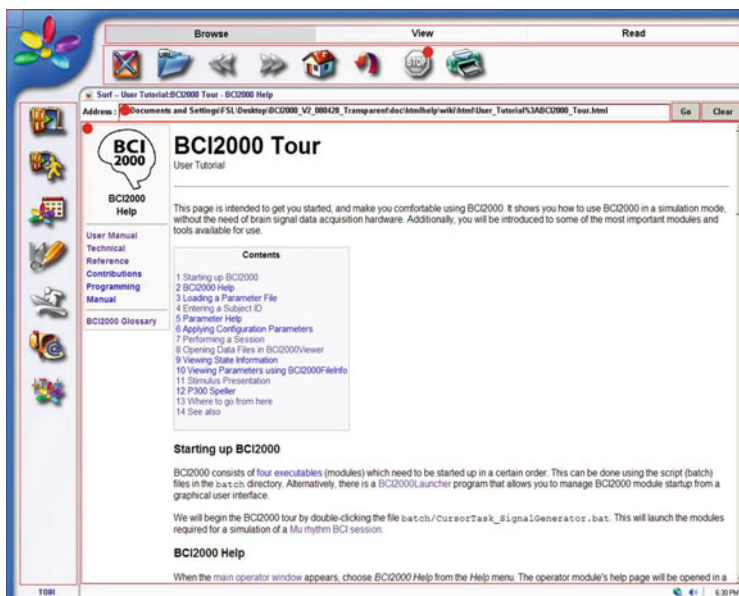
Browse | View | Read

Surf – User Tutorial:BCI2000 Tour - BCI2000 Help

Address : Documents and Settings\FSL\Desktop\BCI2000_V2_080428_Transparent\doc\htmlhelp\wiki\html\User_Tutorial%3ABCI2000_Tour.html

Go | Clear

BCI 2000

BCI2000 Help

User Manual
Technical Reference
Contributions
Programming Manual

BCI2000 Glossary

BCI2000 Tour

User Tutorial

This page is intended to get you started, and make you comfortable using BCI2000. It shows you how to use BCI2000 in a simulation mode, without the need of brain signal data acquisition hardware. Additionally, you will be introduced to some of the most important modules and tools available for use.

Contents

1 Starting up BCI2000
2 BCI2000 Help
3 Loading a Parameter File
4 Entering a Subject ID
5 Parameter Help
6 Applying Configuration Parameters
7 Performing a Session
8 Opening Data Files in BCI2000Viewer
9 Viewing State Information
10 Viewing Parameters using BCI2000FileInfo
11 Stimulus Presentation
12 P300 Speller
13 Where to go from here
14 See also

Starting up BCI2000

BCI2000 consists of four executables (modules) which need to be started up in a certain order. This can be done using the script (batch) files in the batch directory. Alternatively, there is a BCI2000Launcher program that allows you to manage BCI2000 module startup from a graphical user interface.

We will begin the BCI2000 tour by double-clicking the file batch/CursorTask_SignalGenerator.bat. This will launch the modules required for a simulation of a Mu rhythm BCI session.

BCI2000 Help

When the main operator window appears, choose BCI2000 Help from the Help menu. The operator module's help page will be opened in a

TOBI

6:30 PM